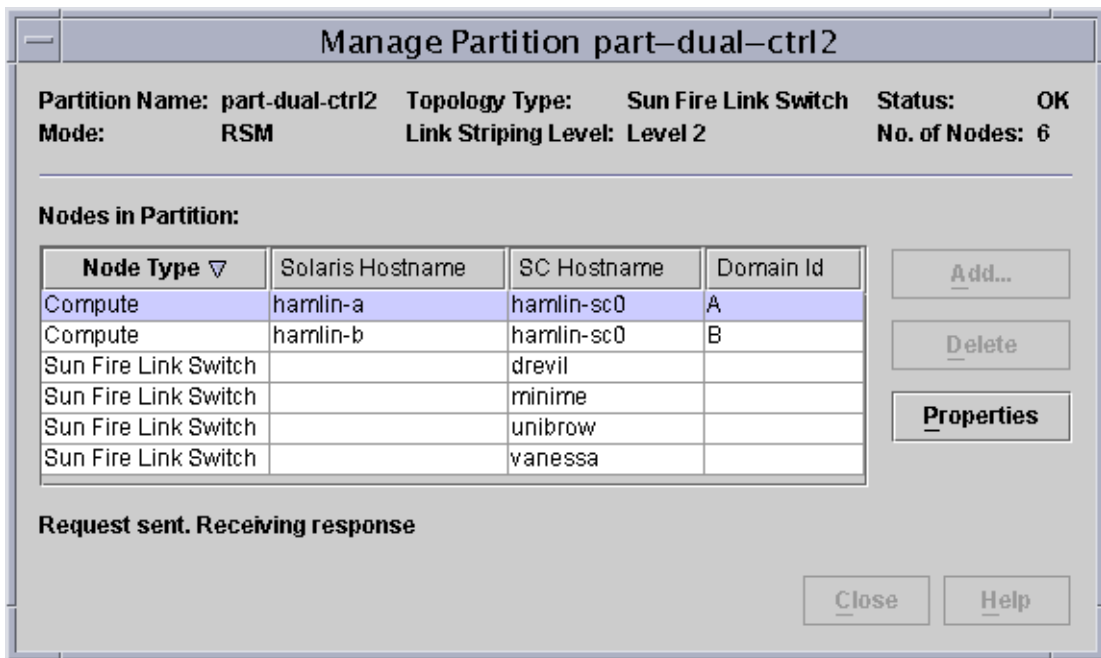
Manage Partition part–dual–ctrl2

Partition Name: part-dual-ctrl2
Mode: RSM
Topology Type: Sun Fire Link Switch
Link Striping Level: Level 2
Status: OK
No. of Nodes: 6

Nodes in Partition:

| Node Type ▽ | Solaris Hostname | SC Hostname | Domain Id |
|---|---|---|---|
| Compute | hamlin-a | hamlin-sc0 | A |
| Compute | hamlin-b | hamlin-sc0 | B |
| Sun Fire Link Switch | | drevil | |
| Sun Fire Link Switch | | minime | |
| Sun Fire Link Switch | | unibrow | |
| Sun Fire Link Switch | | vanessa | |

Add...

Delete

Properties

Request sent. Receiving response

Close

Help